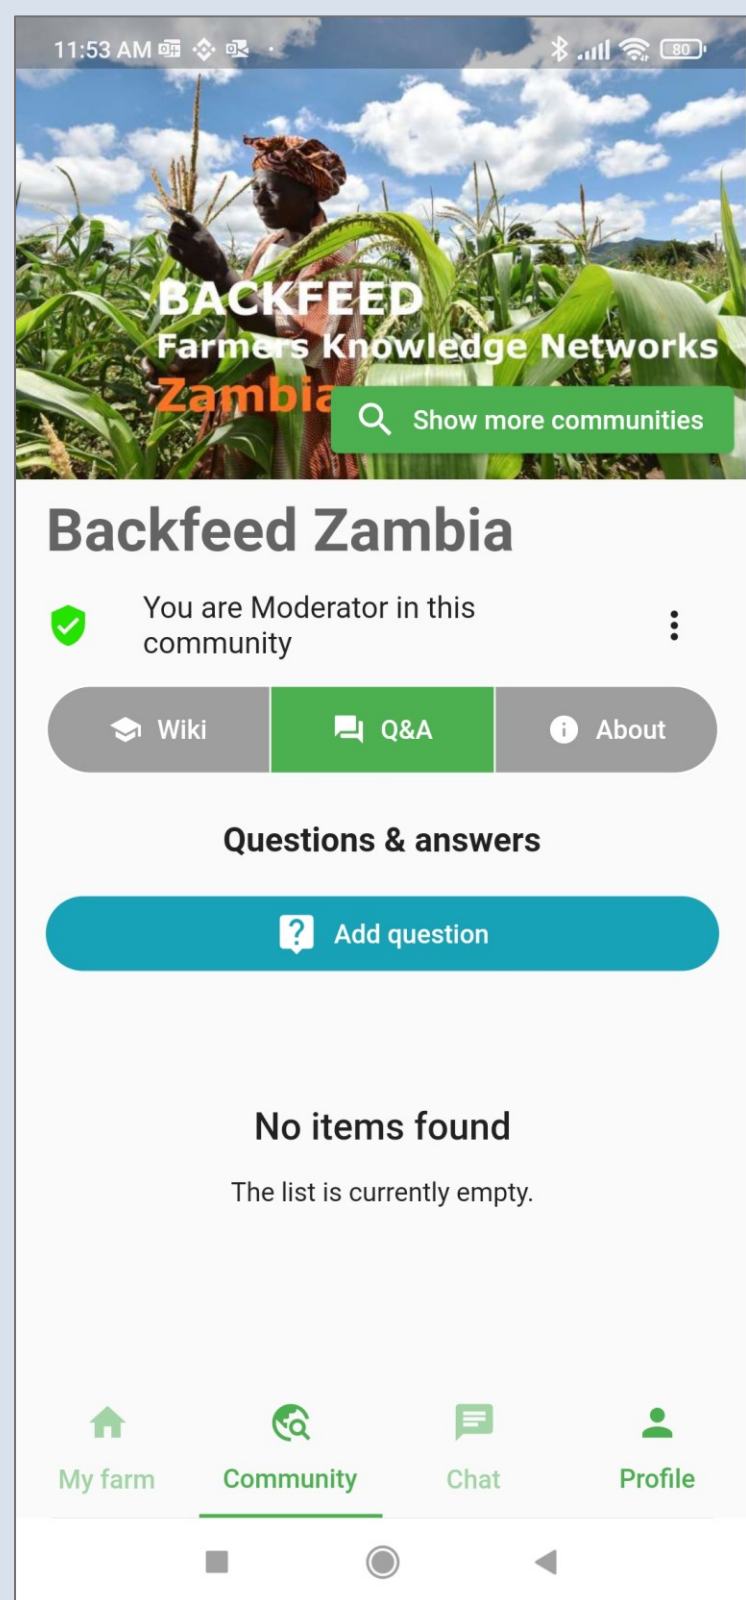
11:53 AM 80

BACKFEED
Farmers Knowledge Networks
Zambia

Show more communities

Backfeed Zambia

You are Moderator in this community

Wiki
Q&A
About

Questions & answers

Add question

No items found

The list is currently empty.

My farm
Community
Chat
Profile